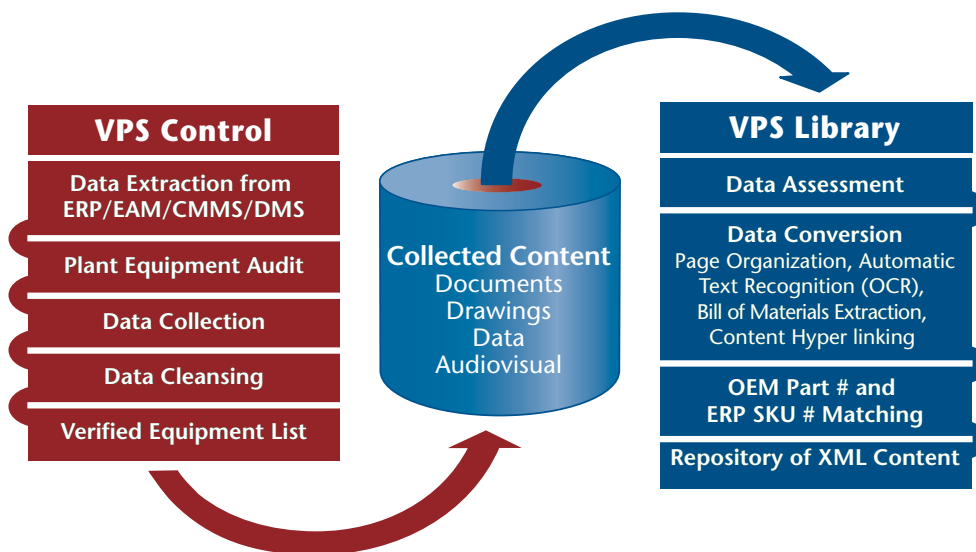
VPS Control

Data Extraction from ERP/EAM/CMMS/DMS

Plant Equipment Audit

Data Collection

Data Cleansing

Verified Equipment List

Collected Content
Documents
Drawings
Data
Audiovisual

VPS Library

Data Assessment

Data Conversion
Page Organization, Automatic Text Recognition (OCR), Bill of Materials Extraction, Content Hyper linking

OEM Part # and ERP SKU # Matching

Repository of XML Content